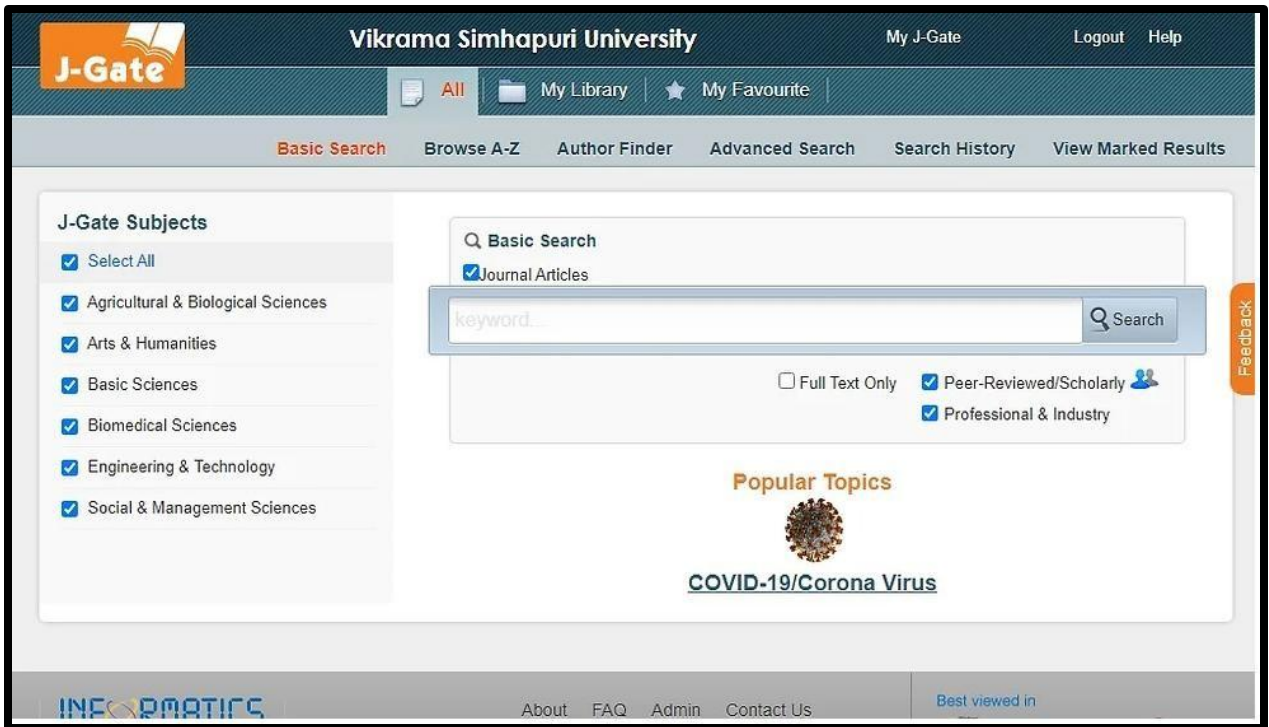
J-Gate

Vikrama Simhapuri University

My J-Gate Logout Help

All My Library My Favourite

Basic Search Browse A-Z Author Finder Advanced Search Search History View Marked Results

J-Gate Subjects

Select All

Agricultural & Biological Sciences

Arts & Humanities

Basic Sciences

Biomedical Sciences

Engineering & Technology

Social & Management Sciences

Basic Search

Journal Articles

keyword...

Search

Full Text Only

Peer-Reviewed/Scholarly

Professional & Industry

Feedback

Popular Topics

COVID-19/Corona Virus

INFORMATICS

About FAQ Admin Contact Us

Best viewed in